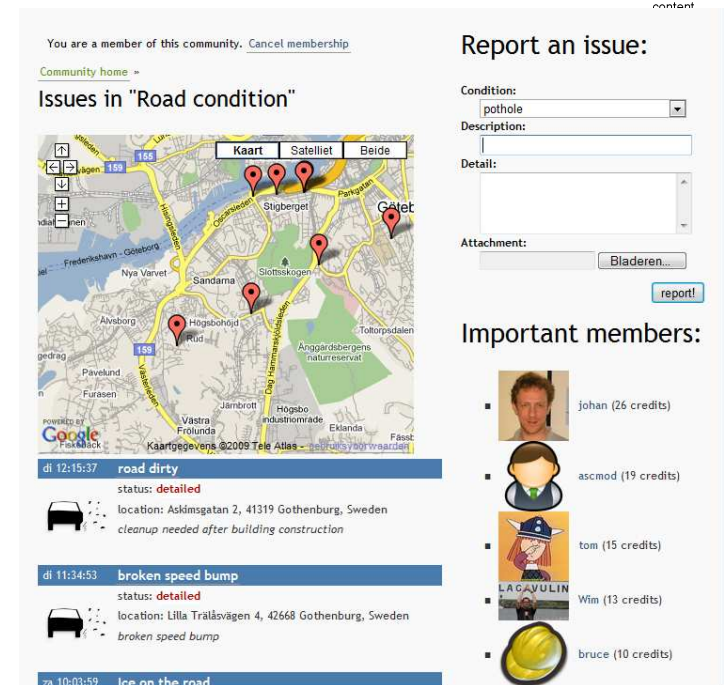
content

You are a member of this community. Cancel membership

Community home »

Issues in "Road condition"

Kaart Satelliet Beide

155 159 Stigberget Göteb Frederikshavn - Göteborg Nya Varvet Sandarna Slottsskogen Älvsborg Högsbohöjd Rud Toltorpsdalen Änggårdsbergens naturreservat Pavelund Furåsen Järnbrott Högsbo industriområde Västra Frölunda Eklanda Fässb

POWERED BY Google

Kaartgegevens ©2009 Tele Atlas - Gebruiksvoorwaarden

di 12:15:37 road dirty
status: detailed
location: Askimsgatan 2, 41319 Gothenburg, Sweden
cleanup needed after building construction

di 11:34:53 broken speed bump
status: detailed
location: Lilla Trälåsvägen 4, 42668 Gothenburg, Sweden
broken speed bump

za 10:03:59 Ice on the road

Report an issue:

Condition:
pothole
Description:
Detail:
Attachment:
Bladeren...
report!

Important members:

johan (26 credits)
ascmod (19 credits)
tom (15 credits)
LAGAVULIN
Wim (13 credits)
bruce (10 credits)